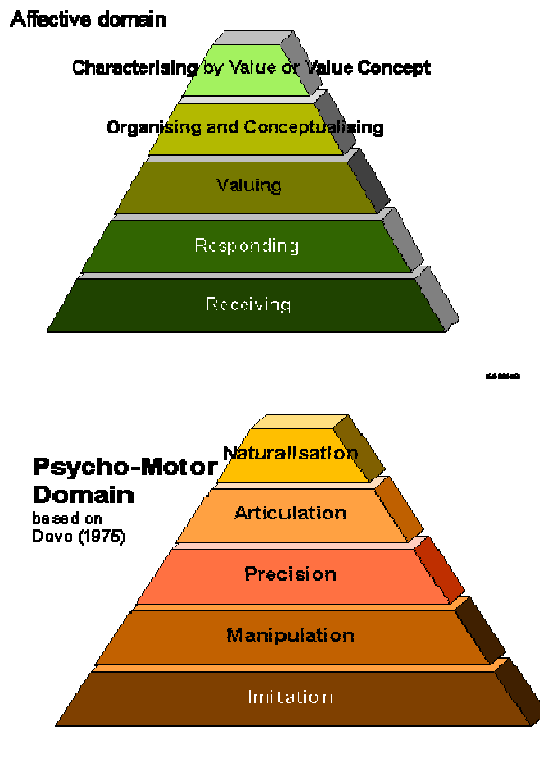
Affective domain

Characterising by Value or Value Concept

Organising and Conceptualizing

Valuing

Responding

Receiving

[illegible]

Psycho-Motor Domain
based on Dovo (1975)

Naturalisation

Articulation

Precision

Manipulation

Imitation